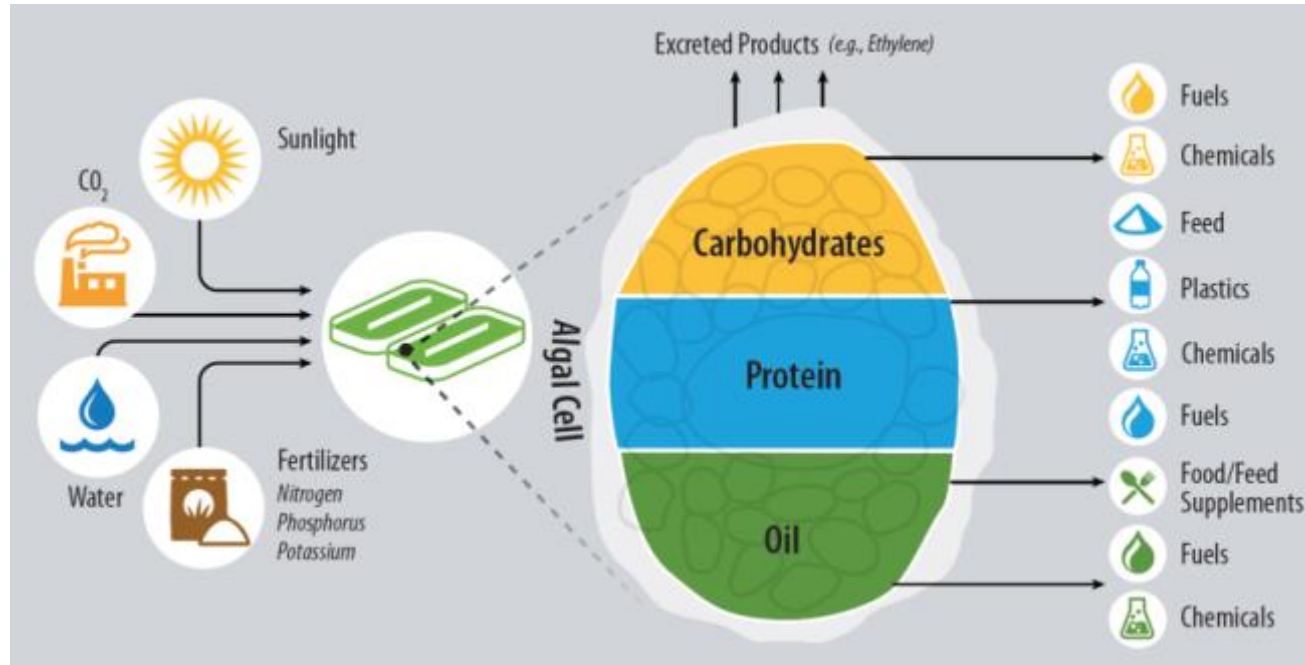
Excreted Products (e.g., Ethylene)

Sunlight

$CO_2$

Water

Fertilizers
Nitrogen
Phosphorus
Potassium

Algal Cell

Carbohydrates

Protein

Oil

Fuels

Chemicals

Feed

Plastics

Chemicals

Fuels

Food/Feed Supplements

Fuels

Chemicals